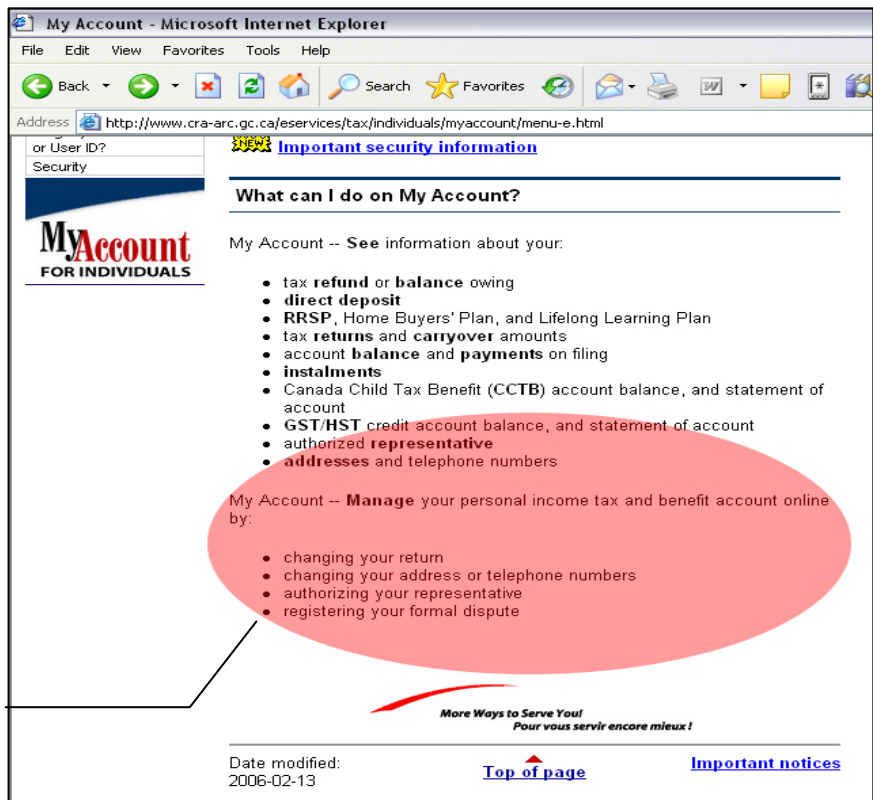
My Account - Microsoft Internet Explorer

File Edit View Favorites Tools Help

Back Search Favorites

Address http://www.cra-arc.gc.ca/eservices/tax/individuals/myaccount/menu-e.html

or User ID?
Security

MyAccount FOR INDIVIDUALS

NEW Important security information

What can I do on My Account?

My Account -- See information about your:

- tax refund or balance owing
- direct deposit
- RRSP, Home Buyers' Plan, and Lifelong Learning Plan
- tax returns and carryover amounts
- account balance and payments on filing
- instalments
- Canada Child Tax Benefit (CCTB) account balance, and statement of account
- GST/HST credit account balance, and statement of account
- authorized representative
- addresses and telephone numbers

My Account -- Manage your personal income tax and benefit account online by:

- changing your return
- changing your address or telephone numbers
- authorizing your representative
- registering your formal dispute

More Ways to Serve You!
Pour vous servir encore mieux !

Date modified:
2006-02-13

Top of page

Important notices